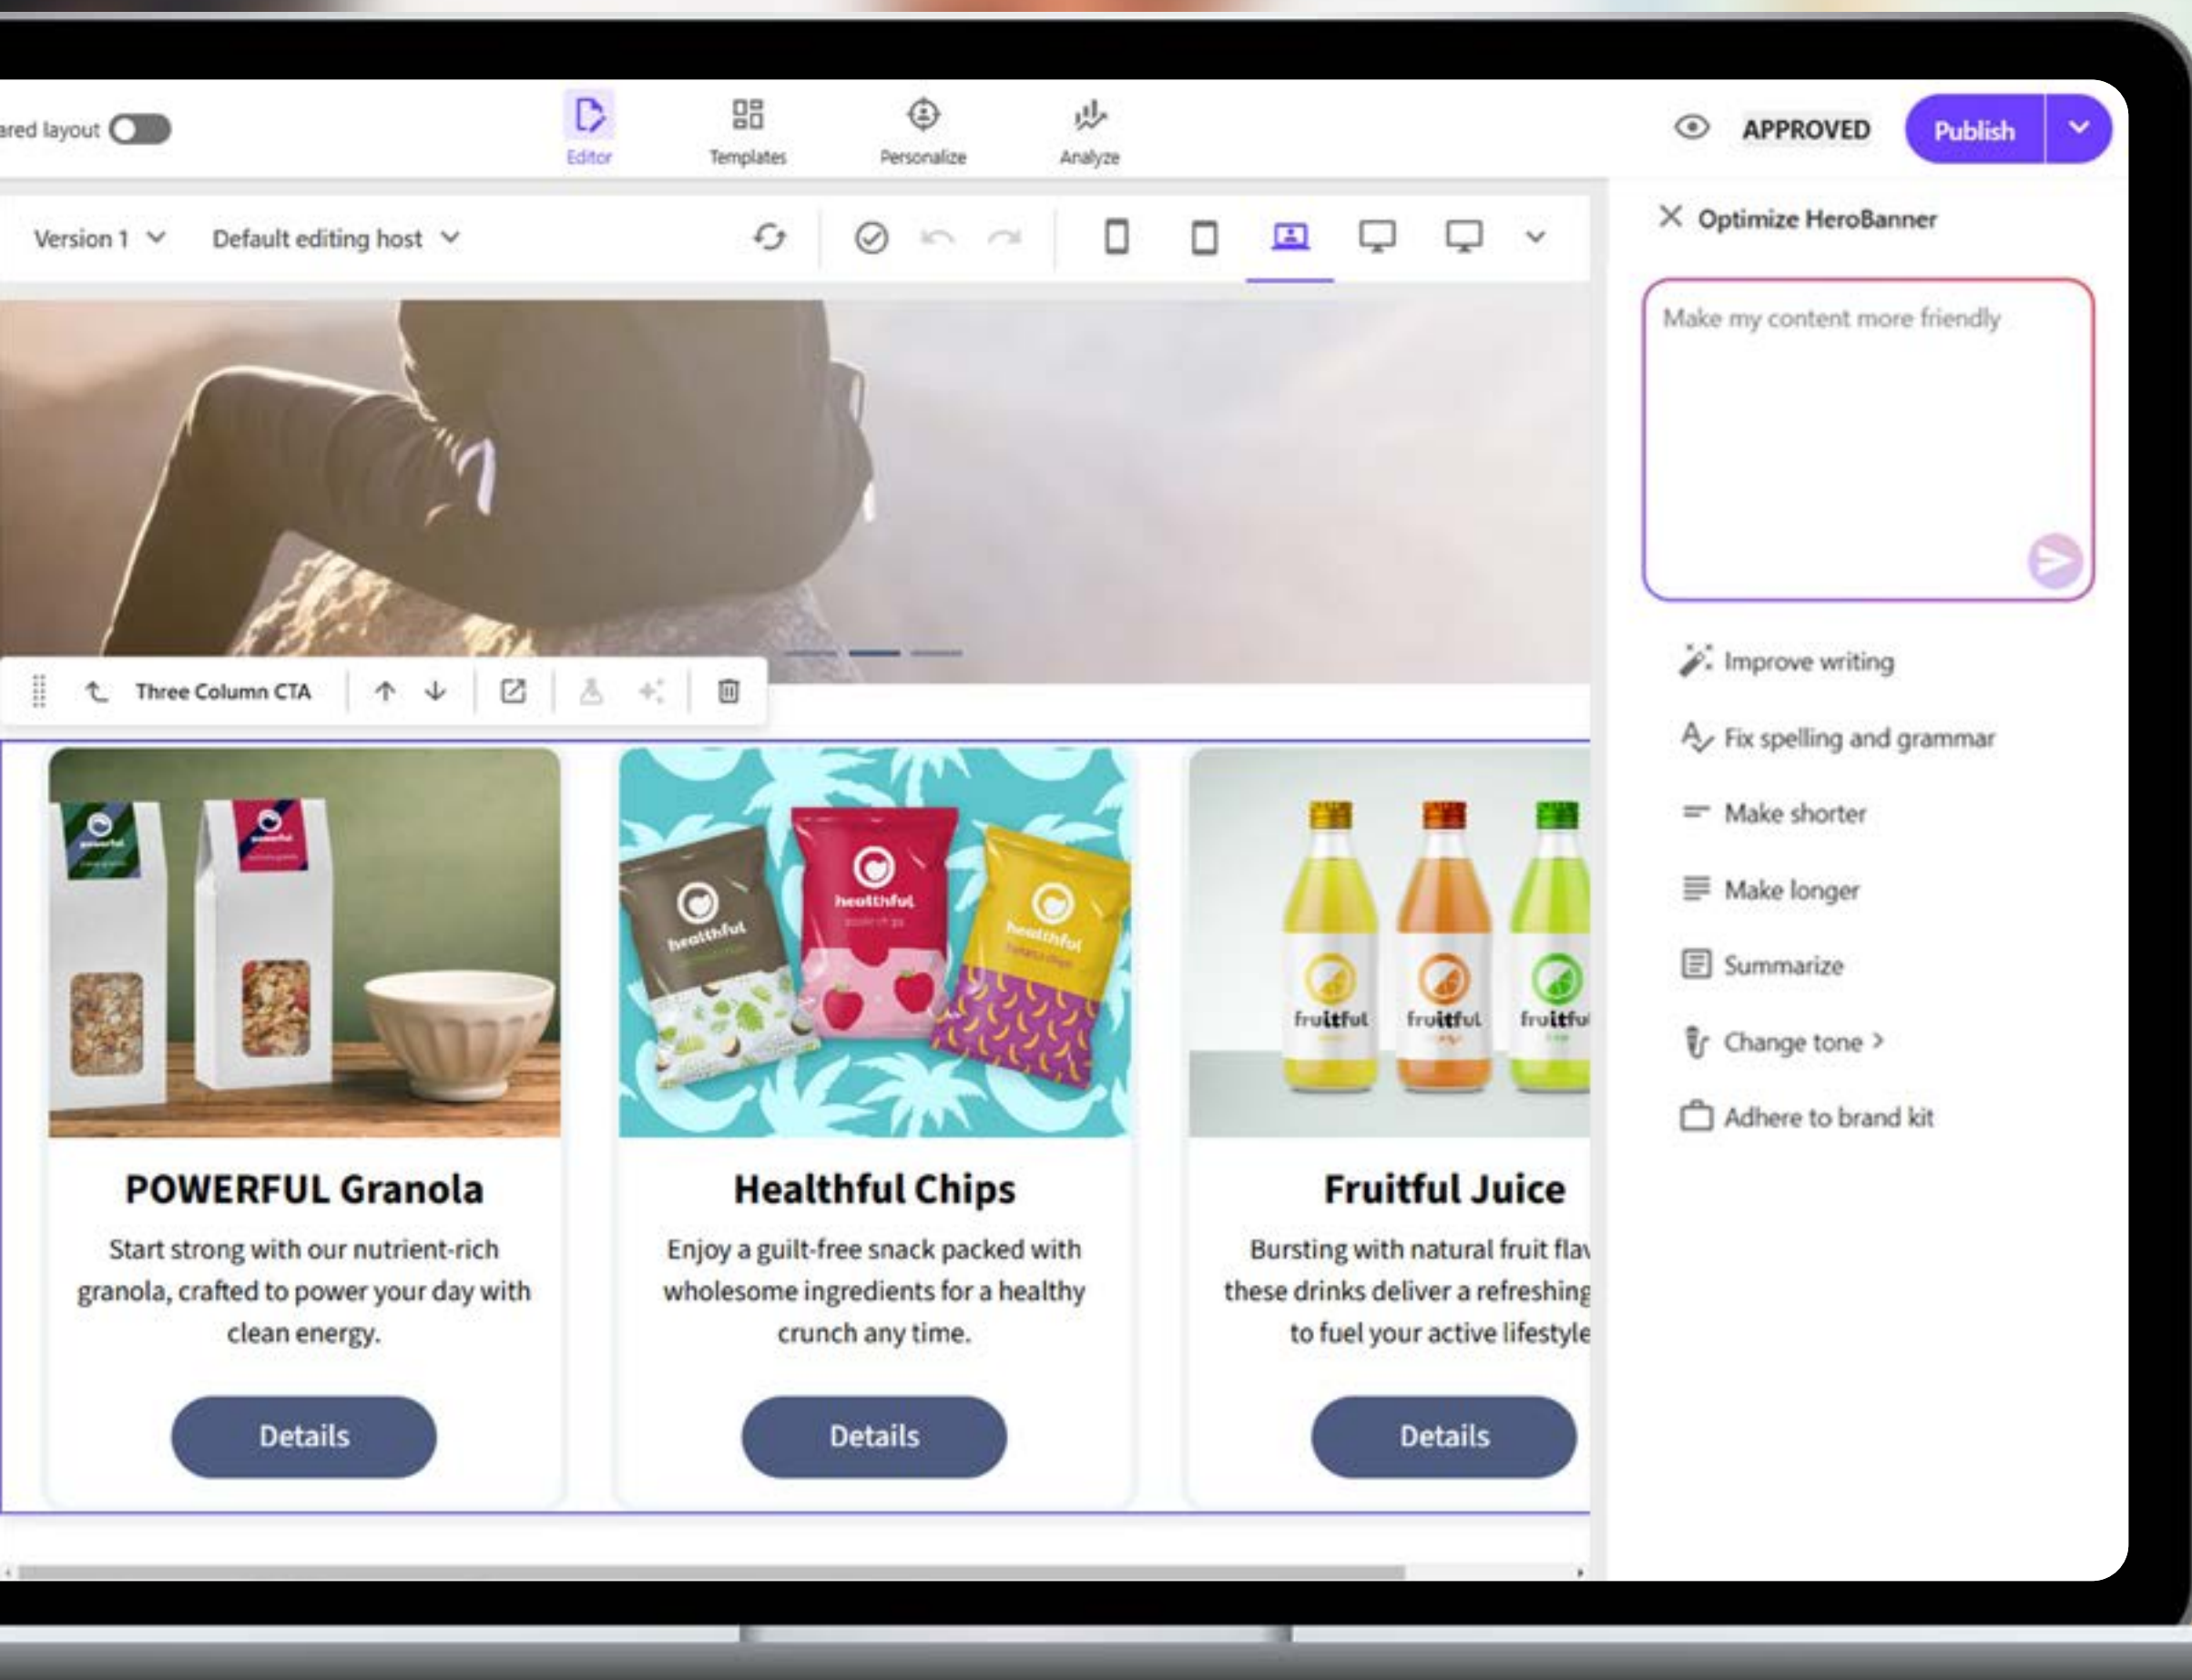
ared layout

Editor
Templates
Personalize
Analyze

APPROVED
Publish

Version 1
Default editing host

Optimize HeroBanner

Make my content more friendly

Improve writing
Fix spelling and grammar
Make shorter
Make longer
Summarize
Change tone >
Adhere to brand kit

Three Column CTA

powerful
healthful
healthful
healthful
fruitful
fruitful
fruitfu

POWERFUL Granola
Start strong with our nutrient-rich granola, crafted to power your day with clean energy.
Details

Healthful Chips
Enjoy a guilt-free snack packed with wholesome ingredients for a healthy crunch any time.
Details

Fruitful Juice
Bursting with natural fruit flav these drinks deliver a refreshing to fuel your active lifestyle
Details